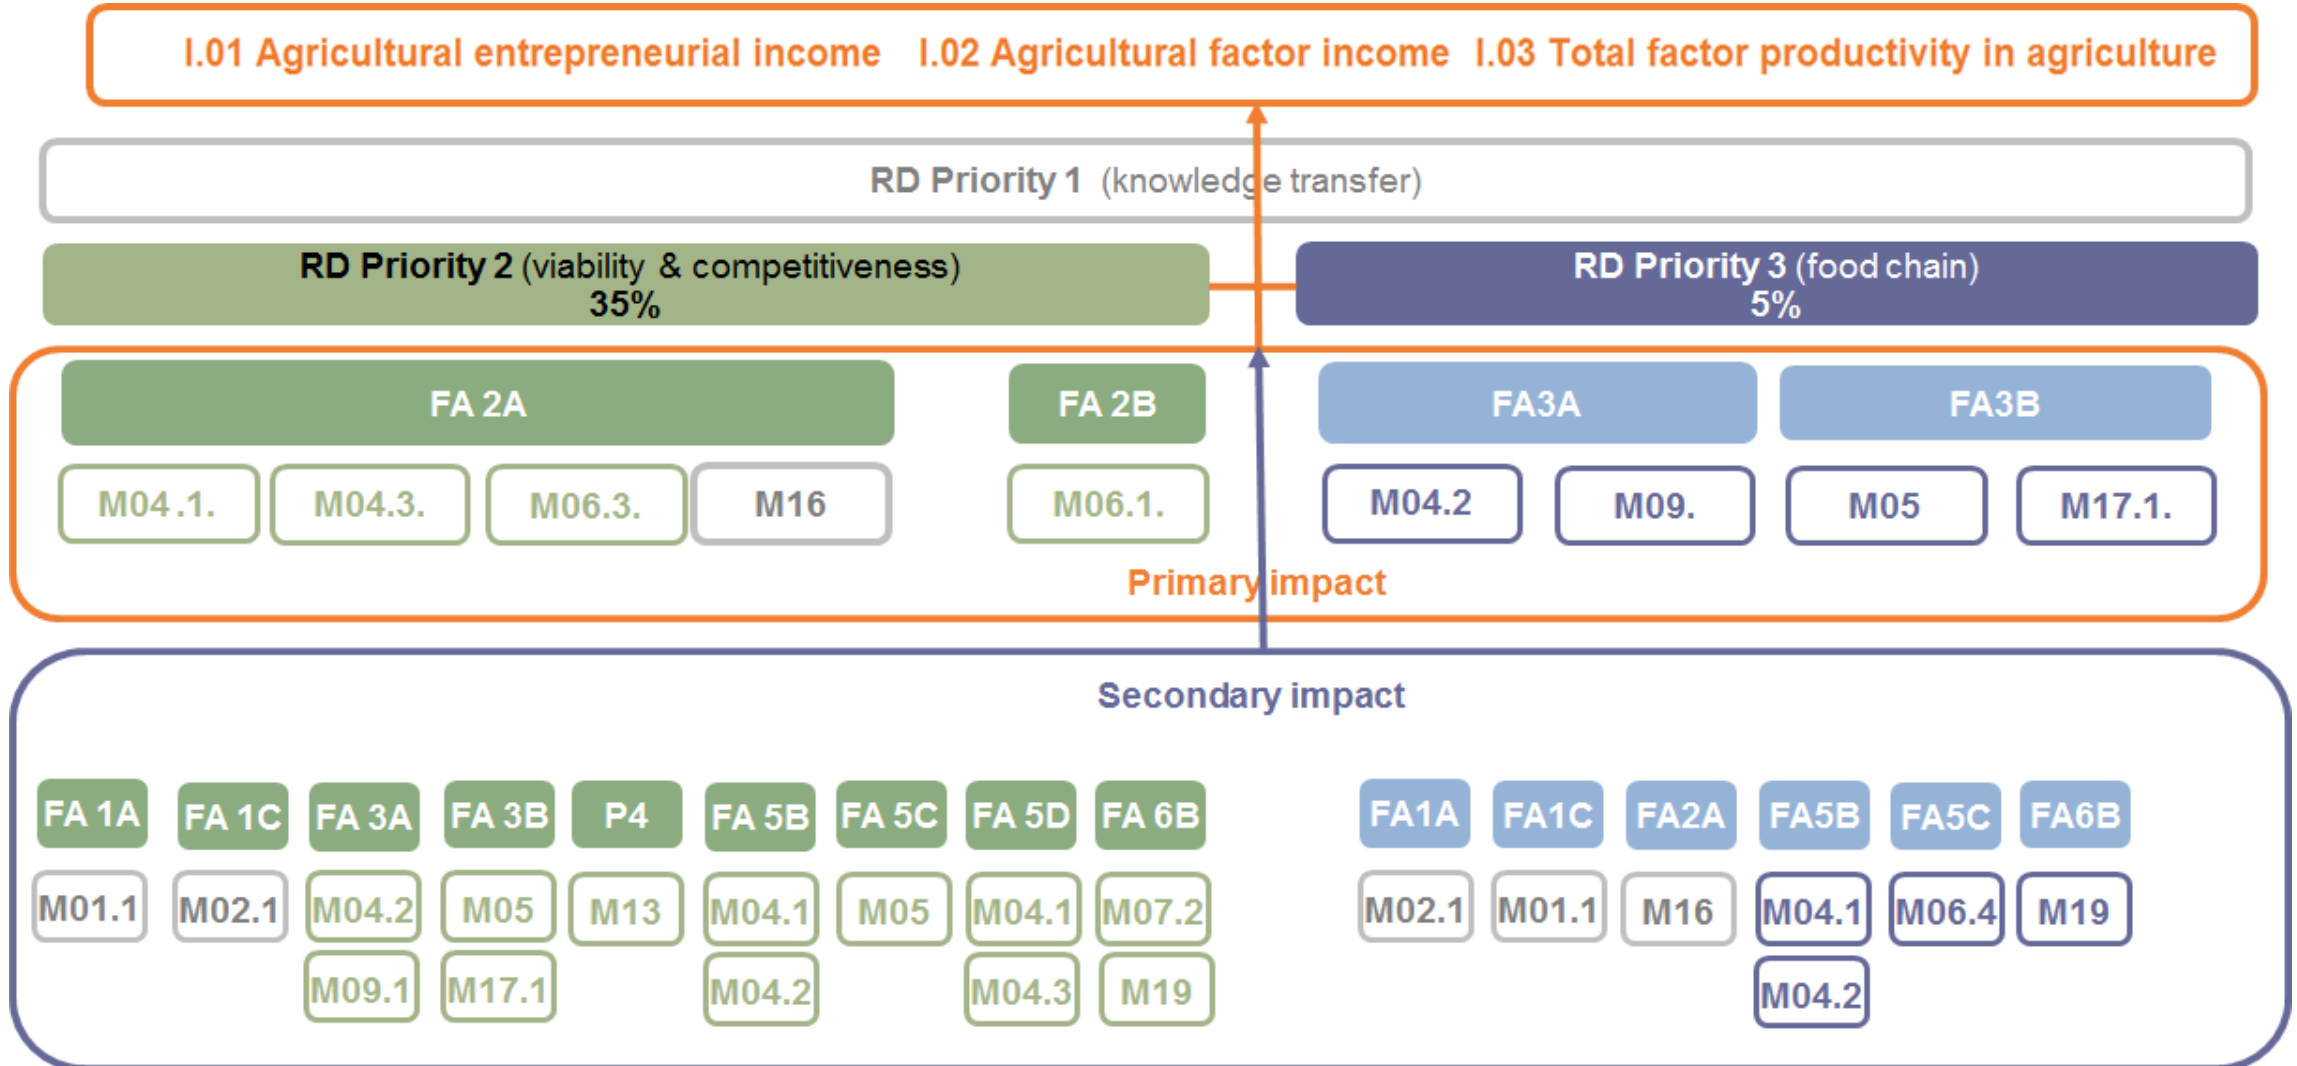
I.01 Agricultural entrepreneurial income I.02 Agricultural factor income I.03 Total factor productivity in agriculture

RD Priority 1 (knowledge transfer)

RD Priority 2 (viability & competitiveness) 35%

RD Priority 3 (food chain) 5%

FA 2A

M04.1. M04.3. M06.3. M16

FA 2B

M06.1.

FA3A

M04.2 M09.

FA3B

M05 M17.1.

Primary impact

Secondary impact

FA 1A M01.1

FA 1C M02.1

FA 3A M04.2 M09.1

FA 3B M05 M17.1

P4 M13

FA 5B M04.1 M04.2

FA 5C M05

FA 5D M04.1 M04.3

FA 6B M07.2 M19

FA1A M02.1

FA1C M01.1

FA2A M16

FA5B M04.1 M04.2

FA5C M06.4

FA6B M19